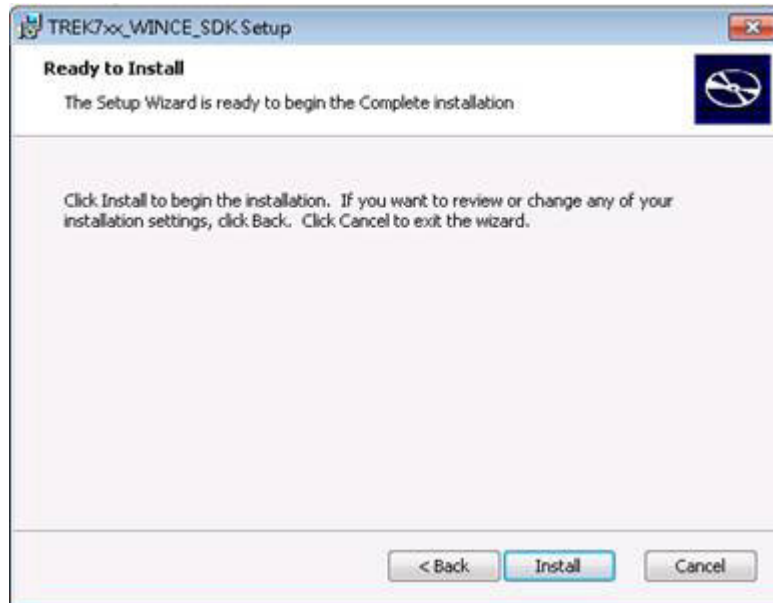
TREK7xx_WINCE_SDK Setup

Ready to Install

The Setup Wizard is ready to begin the Complete installation

Click Install to begin the installation. If you want to review or change any of your installation settings, click Back. Click Cancel to exit the wizard.

< Back
Install
Cancel